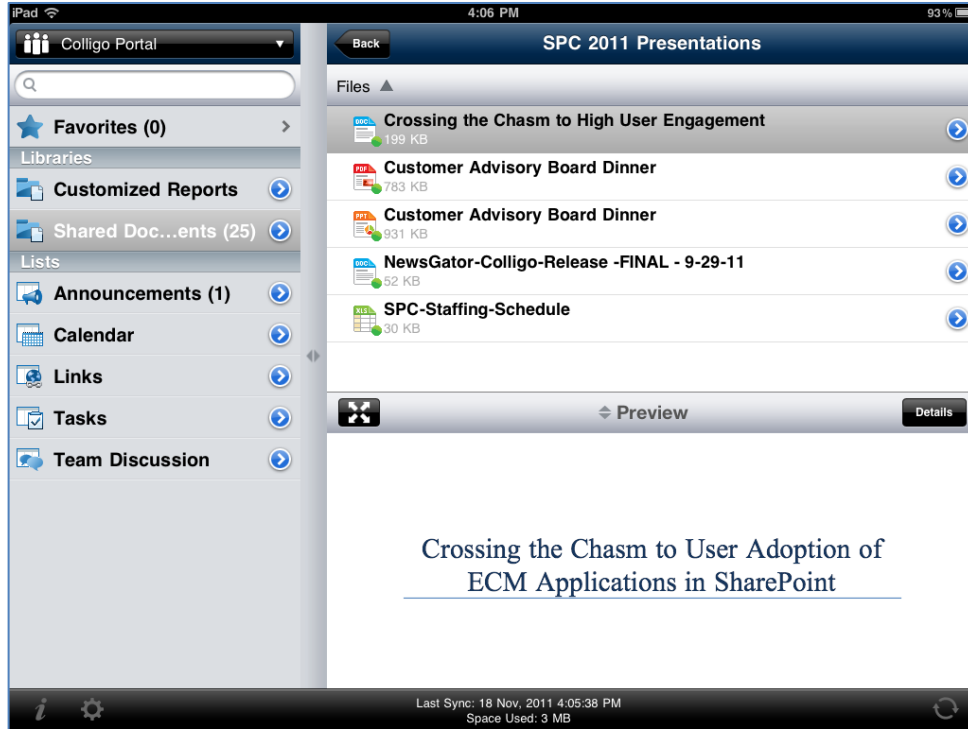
iPad
4:06 PM
93%

Colligo Portal

Favorites (0)
Libraries
Customized Reports
Shared Doc…ents (25)
Lists
Announcements (1)
Calendar
Links
Tasks
Team Discussion

Back
SPC 2011 Presentations
Files

DOC
Crossing the Chasm to High User Engagement
199 KB
PDF
Customer Advisory Board Dinner
783 KB
PPT
Customer Advisory Board Dinner
931 KB
DOC
NewsGator-Colligo-Release -FINAL - 9-29-11
52 KB
XLS
SPC-Staffing-Schedule
30 KB

Preview
Details

Crossing the Chasm to User Adoption of ECM Applications in SharePoint

Last Sync: 18 Nov, 2011 4:05:38 PM
Space Used: 3 MB